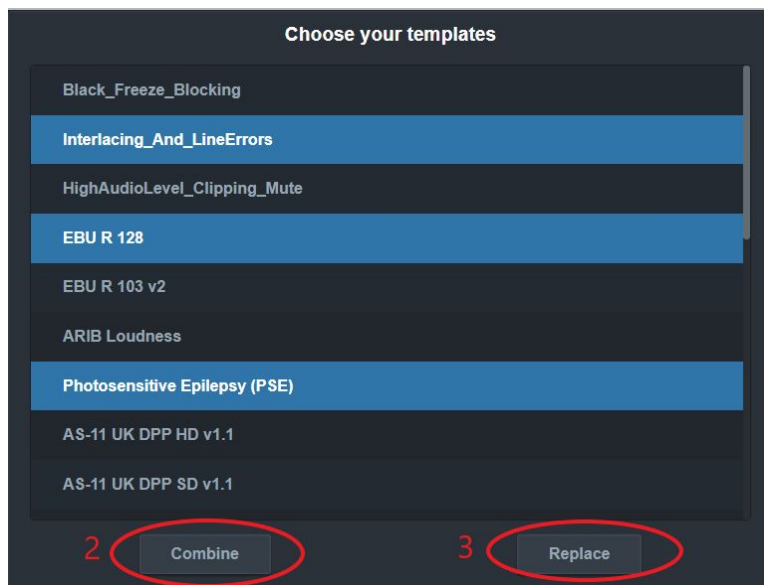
Choose your templates

Black_Freeze_Blocking

Interlacing_And_LineErrors

HighAudioLevel_Clipping_Mute

EBU R 128

EBU R 103 v2

ARIB Loudness

Photosensitive Epilepsy (PSE)

AS-11 UK DPP HD v1.1

AS-11 UK DPP SD v1.1

2 Combine

3 Replace